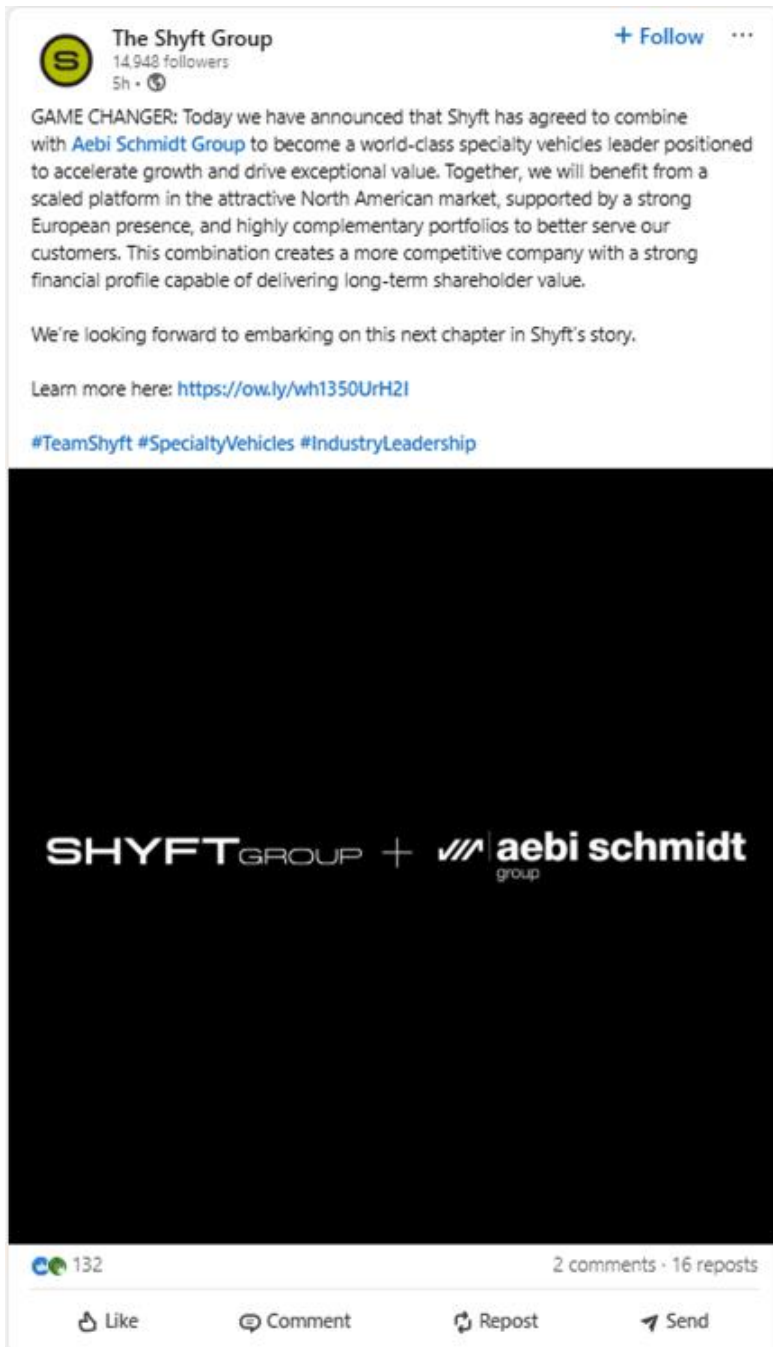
The Shyft Group
14,948 followers
5h •

+ Follow

GAME CHANGER: Today we have announced that Shyft has agreed to combine with Aebi Schmidt Group to become a world-class specialty vehicles leader positioned to accelerate growth and drive exceptional value. Together, we will benefit from a scaled platform in the attractive North American market, supported by a strong European presence, and highly complementary portfolios to better serve our customers. This combination creates a more competitive company with a strong financial profile capable of delivering long-term shareholder value.

We're looking forward to embarking on this next chapter in Shyft's story.

Learn more here: https://ow.ly/wh1350UrH2I

#TeamShyft #SpecialtyVehicles #IndustryLeadership

SHYFT GROUP + aebi schmidt group

132
2 comments · 16 reposts

Like
Comment
Repost
Send